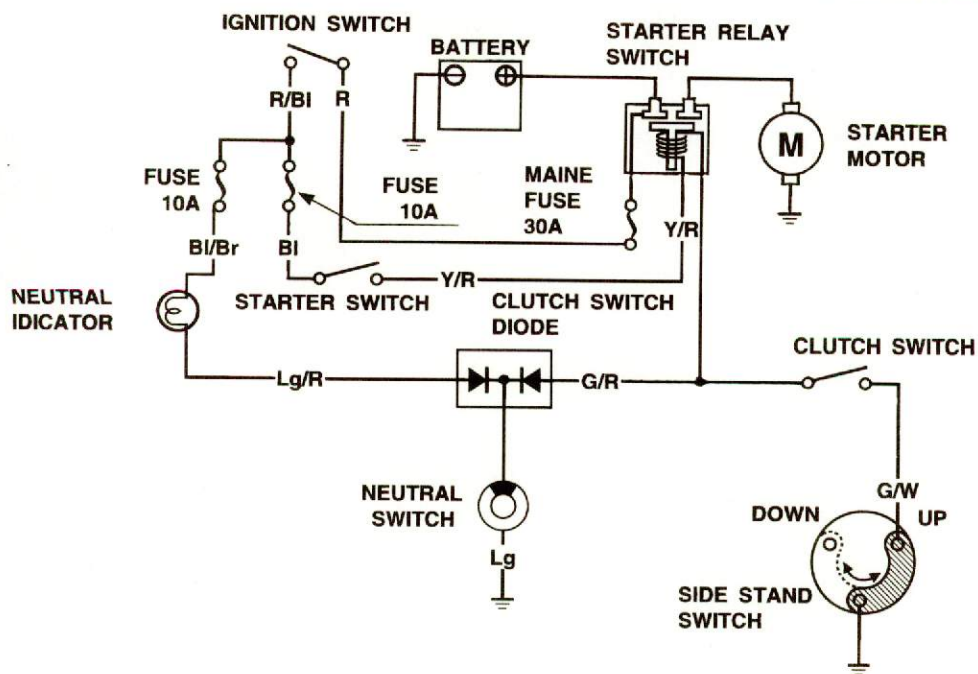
IGNITION SWITCH
BATTERY
STARTER RELAY SWITCH
R/Bl
R
M
STARTER MOTOR
FUSE 10A
FUSE 10A
MAINE FUSE 30A
Y/R
Bl/Br
Bl
NEUTRAL IDICATOR
STARTER SWITCH
Y/R
CLUTCH SWITCH DIODE
CLUTCH SWITCH
Lg/R
G/R
NEUTRAL SWITCH
Lg
G/W
DOWN
UP
SIDE STAND SWITCH